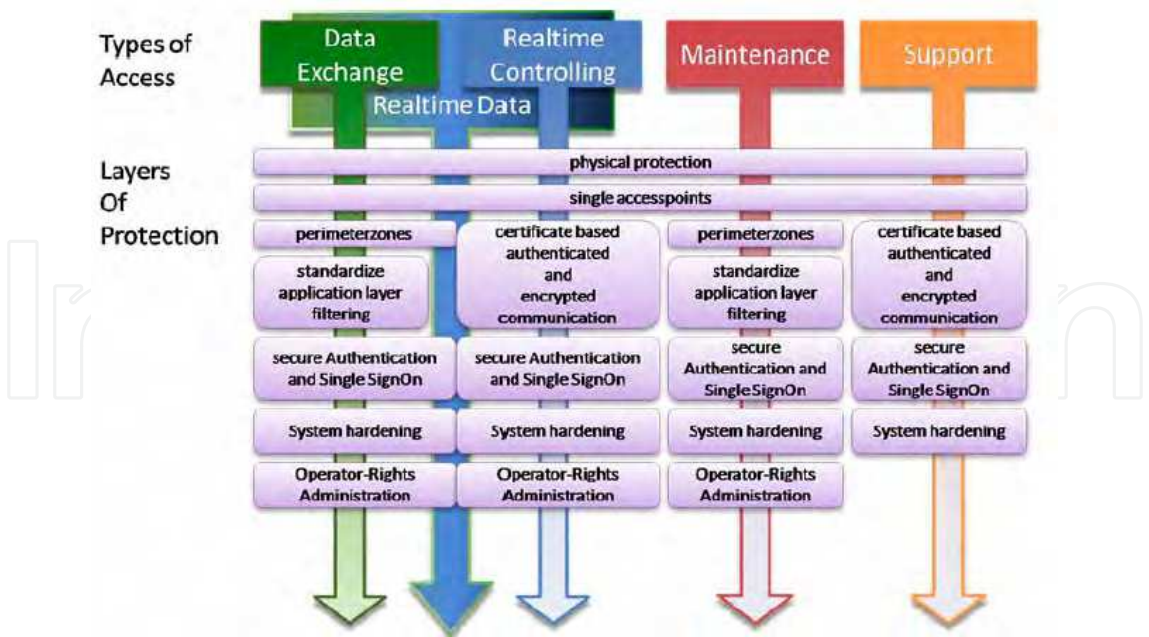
Types of Access

Data Exchange

Realtime Controlling

Realtime Data

Maintenance

Support

Layers Of Protection

physical protection

single accesspoints

perimeterzones

certificate based authenticated and encrypted communication

perimeterzones

certificate based authenticated and encrypted communication

standardize application layer filtering

standardize application layer filtering

secure Authentication and Single SignOn

secure Authentication and Single SignOn

secure Authentication and Single SignOn

secure Authentication and Single SignOn

System hardening

System hardening

System hardening

System hardening

Operator-Rights Administration

Operator-Rights Administration

Operator-Rights Administration